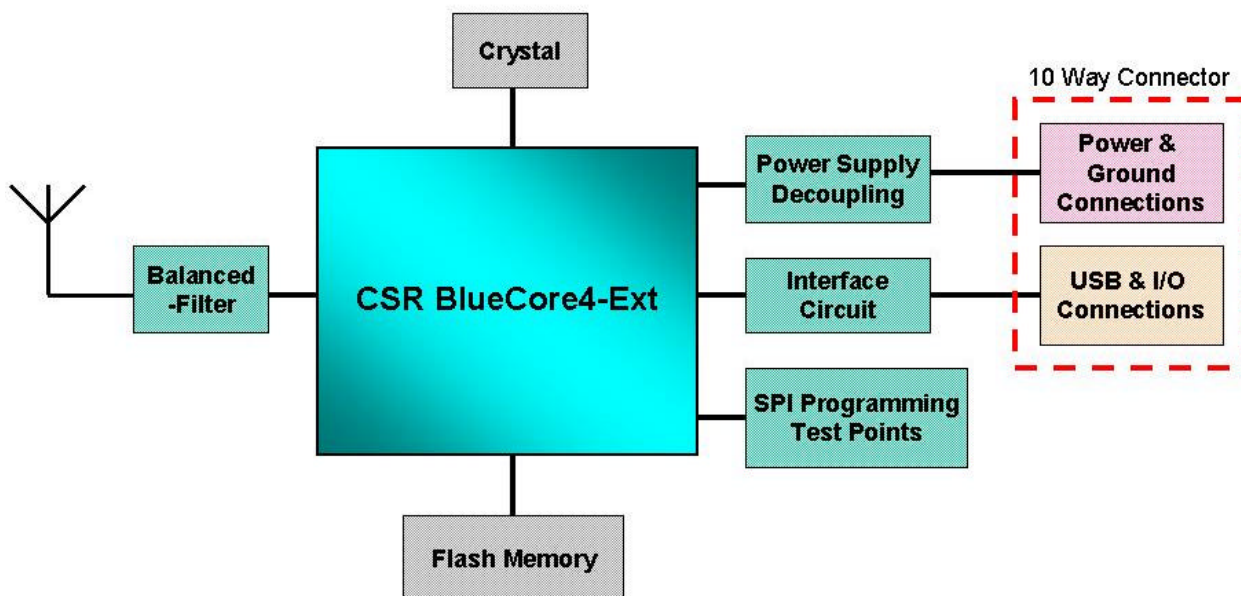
Crystal

10 Way Connector

Power Supply Decoupling

Power & Ground Connections

Balanced -Filter

CSR BlueCore4-Ext

Interface Circuit

USB & I/O Connections

SPI Programming Test Points

Flash Memory